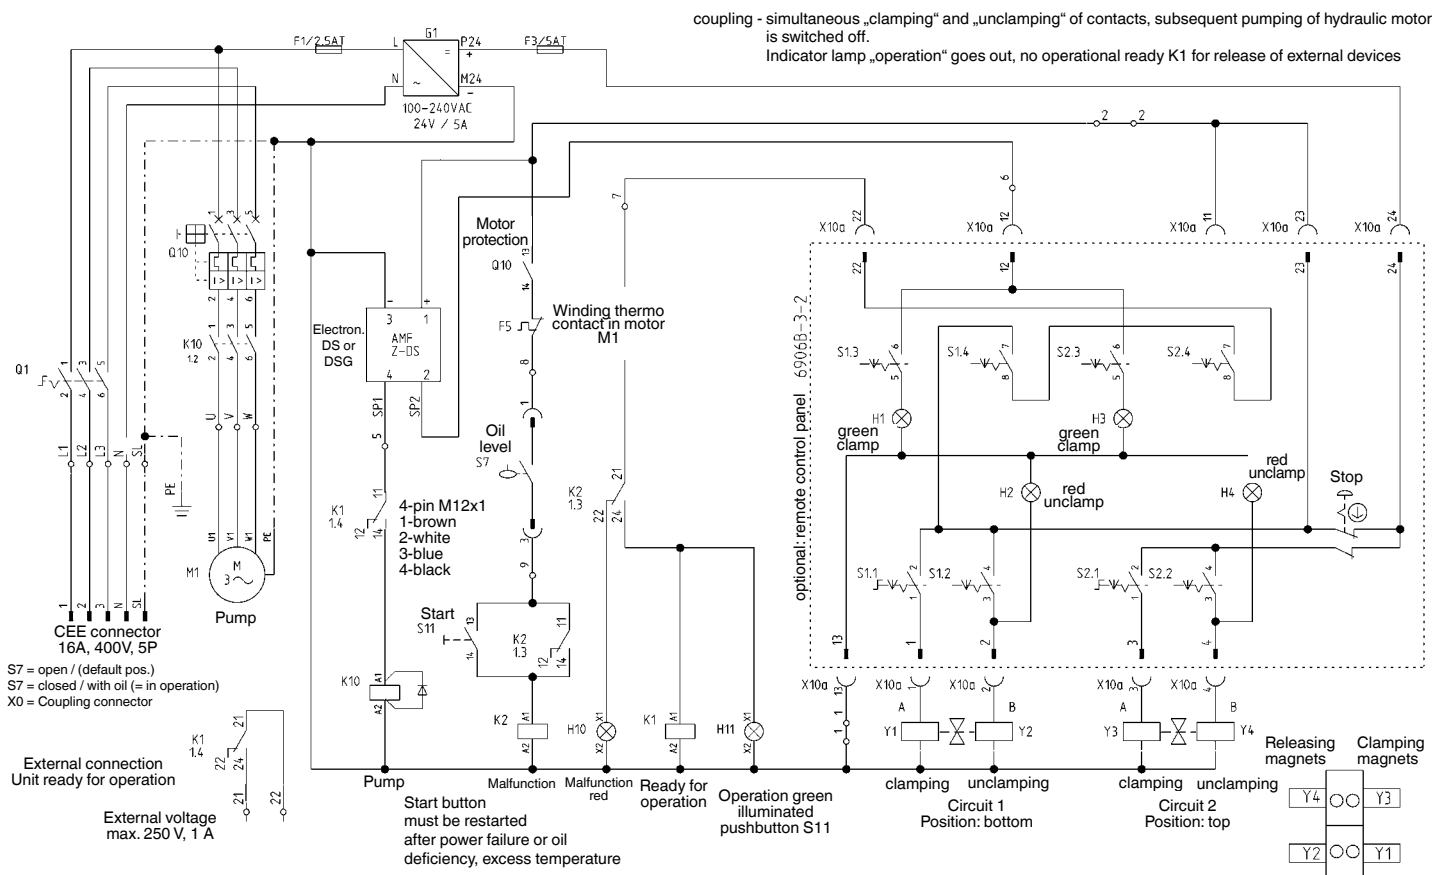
coupling - simultaneous „clamping“ and „unclamping“ of contacts, subsequent pumping of hydraulic motor is switched off.
Indicator lamp „operation“ goes out, no operational ready K1 for release of external devices

F1/2,5AT
G1
L
P24
+
N
M24
-
100-240VAC
24V / 5A
F3/5AT

2 2

Q10
K10
1.2
Q1
L1 L2 L3 N SL
PE
U V W
U1 V1 W1 PE
M1
M
3~
Pump
1 2 3 N SL
CEE connector
16A, 400V, 5P
S7 = open / (default pos.)
S7 = closed / with oil (= in operation)
X0 = Coupling connector

Electron. DS or DSG
AMF
Z-DS
3 1 4 2
SP1 SP2
5
K1
1.4
11 12 14
4-pin M12x1
1-brown
2-white
3-blue
4-black
K10
A1 A2

Motor protection
Q10
13 14
Winding thermo contact in motor M1
F5
8
1
Oil level
S7
3
9
Start
S11
K2
1.3
13 14
11 12 14
K2
A1 A2

7
K2
1.3
21 22 24
H10
X1 X2
K1
A1 A2
H11
X1 X2

X10a 22
X10a 12
6
X10a 11
X10a 23
X10a 24
22 12 23 24
optional: remote control panel 6906B-3-2
S1.3
S1.4
S2.3
S2.4
H1
green clamp
H3
green clamp
H2
red unclamp
H4
red unclamp
Stop
S1.1
S1.2
S2.1
S2.2
13 1 2 3 4

X10a 13
X10a A
X10a 2 B
X10a 3 A
X10a 4 B
Y1 Y2 Y3 Y4

K1
1.4
21 22 24
21 22

External connection
Unit ready for operation
External voltage
max. 250 V, 1 A

Pump
Start button must be restarted after power failure or oil deficiency, excess temperature
Malfunction
Malfunction red
Ready for operation
Operation green illuminated pushbutton S11
clamping
unclamping
Circuit 1
Position: bottom
clamping
unclamping
Circuit 2
Position: top

Releasing magnets
Clamping magnets
Y4 Y3
Y2 Y1